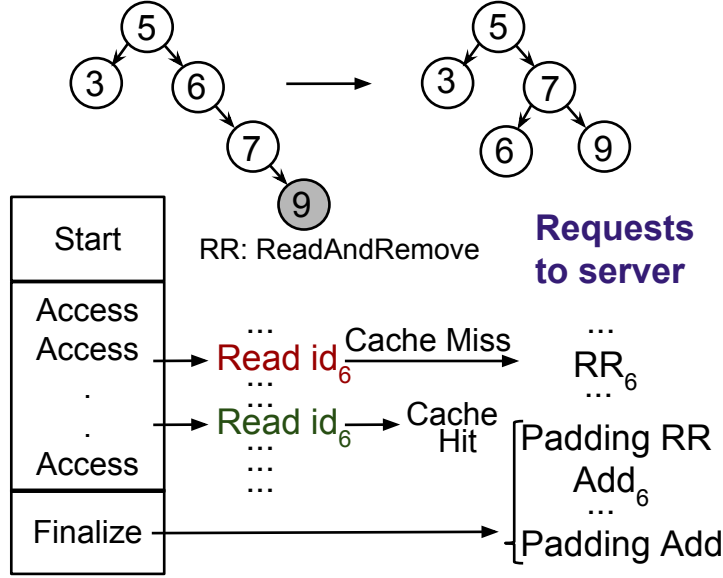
5
3
6
7
9

5
3
7
6
9

Start
RR: ReadAndRemove
Requests to server

Access
Access
.
.
Access
Finalize

...
Read $id_6$
...
Read $id_6$
...
...
...

Cache Miss
Cache Hit

...
$RR_6$
...
Padding RR
$Add_6$
...
Padding Add